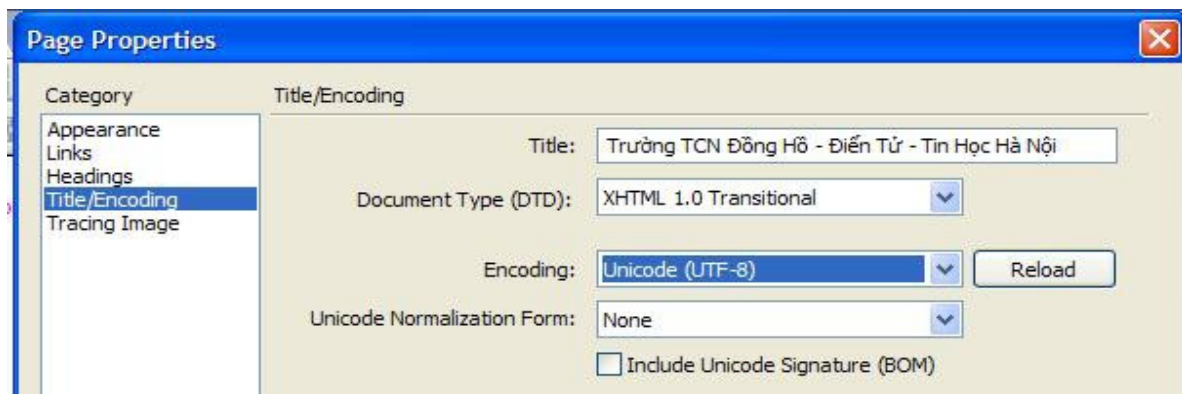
Page Properties

Category
Appearance
Links
Headings
Title/Encoding
Tracing Image

Title/Encoding

Title: Trường TCN Đồng Hồ - Điến Tử - Tin Học Hà Nội

Document Type (DTD): XHTML 1.0 Transitional

Encoding: Unicode (UTF-8)
Reload

Unicode Normalization Form: None

Include Unicode Signature (BOM)